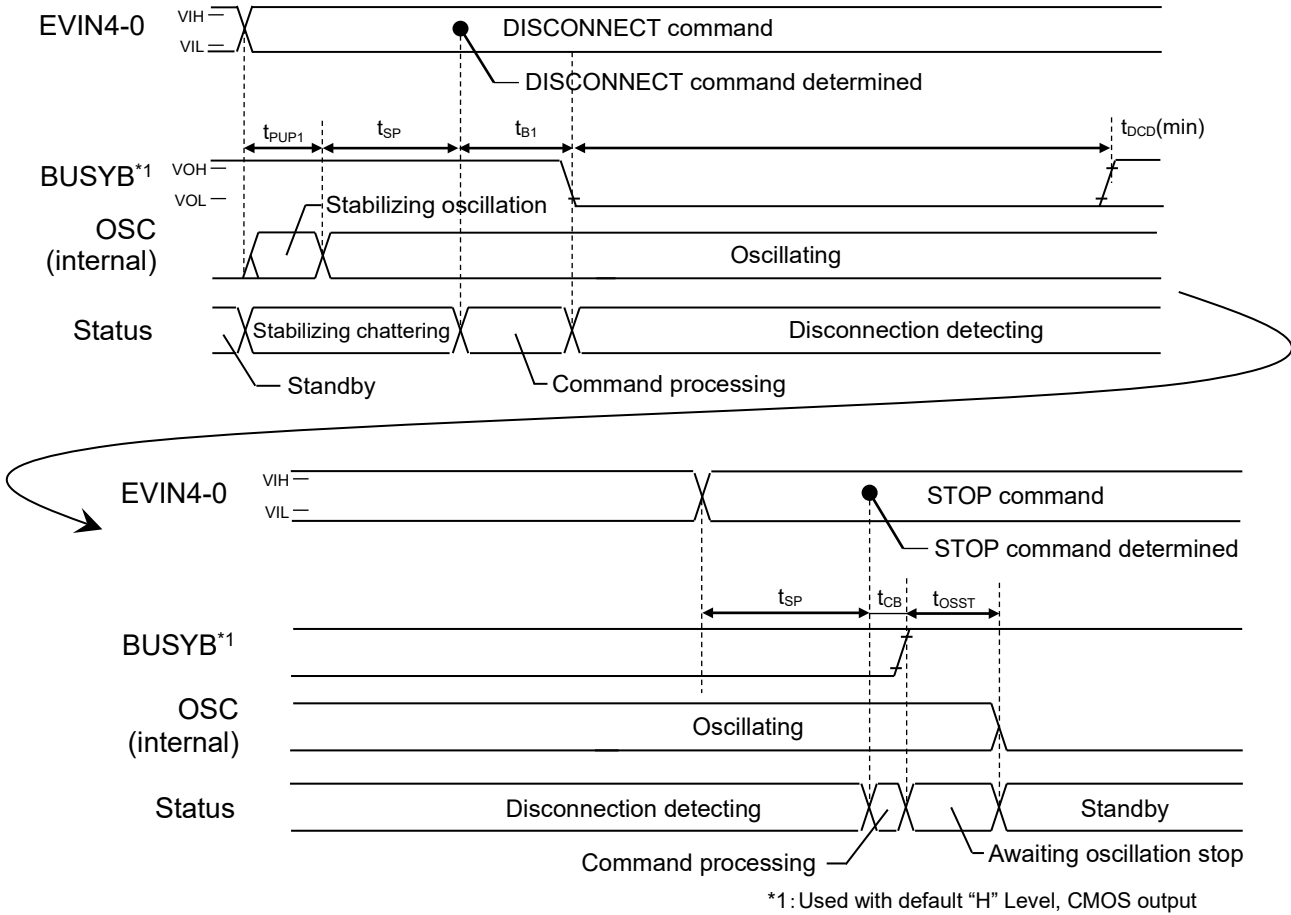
EVIN4-0
VIH
VIL
DISCONNECT command
DISCONNECT command determined
$t_{PUP1}$
$t_{SP}$
$t_{B1}$
$t_{DCD}$(min)
BUSYB$^{*1}$
VOH
VOL
Stabilizing oscillation
OSC (internal)
Oscillating
Status
Stabilizing chattering
Disconnection detecting
Standby
Command processing

EVIN4-0
VIH
VIL
STOP command
STOP command determined
$t_{SP}$
$t_{CB}$
$t_{OSST}$
BUSYB$^{*1}$
OSC (internal)
Oscillating
Status
Disconnection detecting
Standby
Command processing
Awaiting oscillation stop

*1: Used with default “H” Level, CMOS output